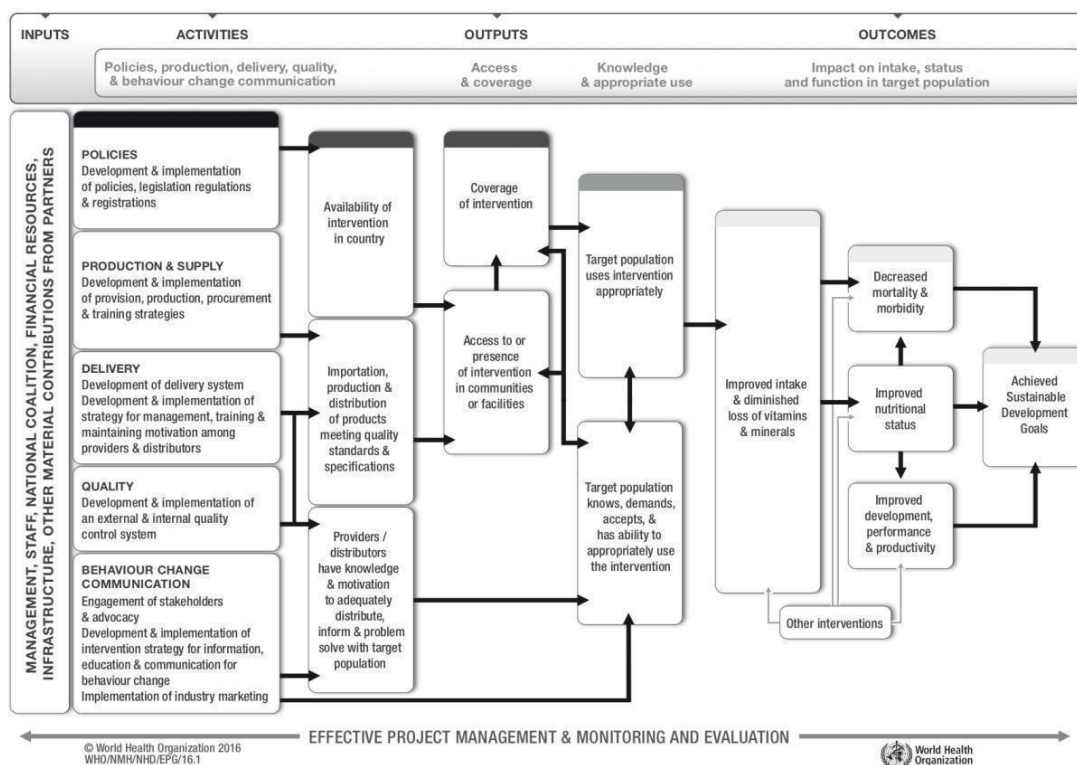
INPUTS ACTIVITIES OUTPUTS OUTCOMES

Policies, production, delivery, quality, & behaviour change communication

Access & coverage

Knowledge & appropriate use

Impact on intake, status and function in target population

MANAGEMENT, STAFF, NATIONAL COALITION, FINANCIAL RESOURCES, INFRASTRUCTURE, OTHER MATERIAL CONTRIBUTIONS FROM PARTNERS

POLICIES
Development & implementation of policies, legislation regulations & registrations

PRODUCTION & SUPPLY
Development & implementation of provision, production, procurement & training strategies

DELIVERY
Development of delivery system
Development & implementation of strategy for management, training & maintaining motivation among providers & distributors

QUALITY
Development & implementation of an external & internal quality control system

BEHAVIOUR CHANGE COMMUNICATION
Engagement of stakeholders & advocacy
Development & implementation of intervention strategy for information, education & communication for behaviour change
Implementation of industry marketing

Availability of intervention in country

Importation, production & distribution of products meeting quality standards & specifications

Providers / distributors have knowledge & motivation to adequately distribute, inform & problem solve with target population

Coverage of intervention

Access to or presence of intervention in communities or facilities

Target population uses intervention appropriately

Target population knows, demands, accepts, & has ability to appropriately use the intervention

Improved intake & diminished loss of vitamins & minerals

Decreased mortality & morbidity

Improved nutritional status

Improved development, performance & productivity

Achieved Sustainable Development Goals

Other interventions

EFFECTIVE PROJECT MANAGEMENT & MONITORING AND EVALUATION

© World Health Organization 2016
WHO/NMH/NHD/EPG/16.1

World Health Organization